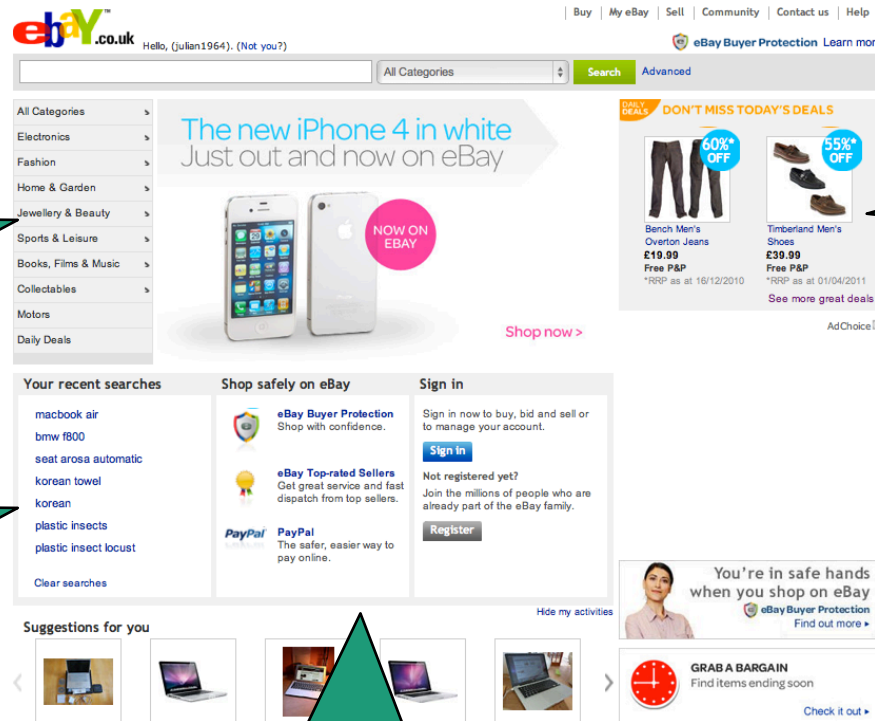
ebaY.co.uk Hello, (julian1964). (Not you?)

Buy | My eBay | Sell | Community | Contact us | Help

eBay Buyer Protection Learn mor

All Categories

Search Advanced

All Categories
Electronics
Fashion
Home & Garden
Jewellery & Beauty
Sports & Leisure
Books, Films & Music
Collectables
Motors
Daily Deals

The new iPhone 4 in white
Just out and now on eBay

NOW ON EBAY

Shop now >

DAILY DEALS DON'T MISS TODAY'S DEALS

60%* OFF

55%* OFF

Bench Men's Overton Jeans
£19.99
Free P&P
*RRP as at 16/12/2010

Timberland Men's Shoes
£39.99
Free P&P
*RRP as at 01/04/2011

See more great deals

AdChoice

Your recent searches
macbook air
bmw f800
seat arosa automatic
korean towel
korean
plastic insects
plastic insect locust
Clear searches

Shop safely on eBay
eBay Buyer Protection
Shop with confidence.
eBay Top-rated Sellers
Get great service and fast dispatch from top sellers.
PayPal
The safer, easier way to pay online.

Sign in
Sign in now to buy, bid and sell or to manage your account.
Sign in
Not registered yet?
Join the millions of people who are already part of the eBay family.
Register

Hide my activities

You're in safe hands when you shop on eBay
eBay Buyer Protection
Find out more ▸

Suggestions for you

GRAB A BARGAIN
Find items ending soon
Check it out ▸